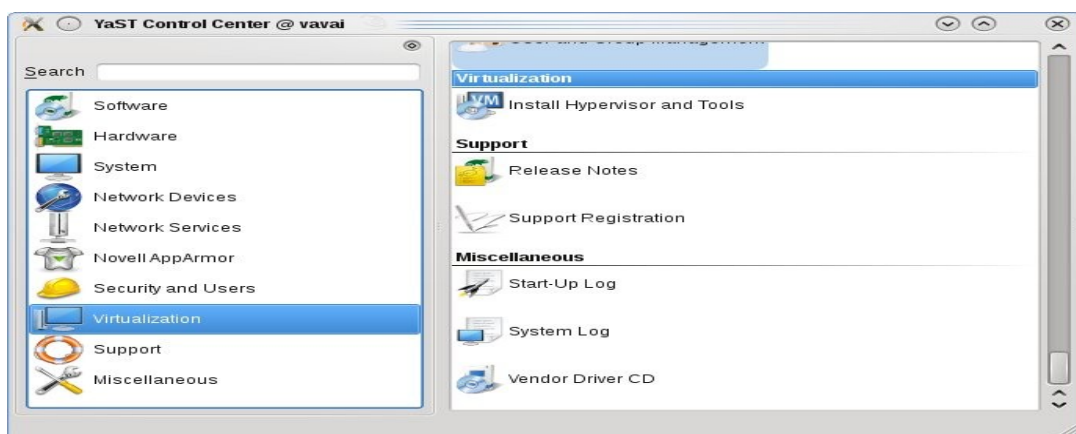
YaST Control Center @ vavai

Search

Software
Hardware
System
Network Devices
Network Services
Novell AppArmor
Security and Users
Virtualization
Support
Miscellaneous

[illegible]

Virtualization

VM Install Hypervisor and Tools

Support

Release Notes

Support Registration

Miscellaneous

Start-Up Log

System Log

Vendor Driver CD